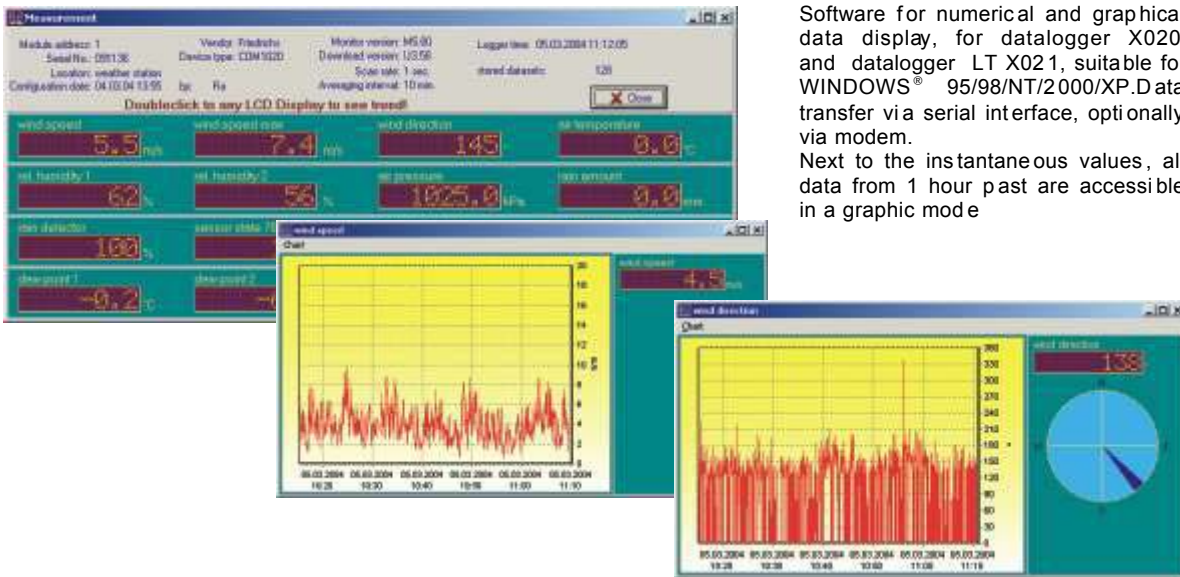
Measurement

Module address: 1
Serial No.: 059136
Location: weather station
Configuration date: 04.03.04 13:55 by: Ra

Vendor: Friedrichs
Device type: CDN 5020

Monitor version: M5.80
Download version: U3.56
Scan rate: 1 sec.
Averaging interval: 10 min.

Logger time: 05.03.2004 11:12:05
stored datasets: 126

Close

Doubleclick to any LCD Display to see trend!

wind speed 5.5 m/s
wind speed max 7.4 m/s
wind direction 145
air temperature 0.0 °C
rel. humidity 1 62 %
rel. humidity 2 56 %
air pressure 1025.0 hPa
rain amount 0.0 mm
rain detector 100 %
sensor state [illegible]
dew point 1 -9.2 °C
dew point 2 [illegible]

wind speed
Chart
wind speed 4.5 m/s
20 18 16 14 12 10 8 6 4 2 0
m/s
05.03.2004 10:20 05.03.2004 10:30 05.03.2004 10:40 05.03.2004 10:50 05.03.2004 11:00 05.03.2004 11:10

wind direction
Chart
wind direction 138
360 330 300 270 240 210 180 150 120 90 60 30 0
05.03.2004 10:20 05.03.2004 10:30 05.03.2004 10:40 05.03.2004 10:50 05.03.2004 11:00 05.03.2004 11:10

Software for numerical and graphical data display, for datalogger X020 and datalogger LT X021, suitable for WINDOWS® 95/98/NT/2000/XP.Data transfer via serial interface, optionally via modem.

Next to the instantaneous values, all data from 1 hour past are accessible in a graphic mode